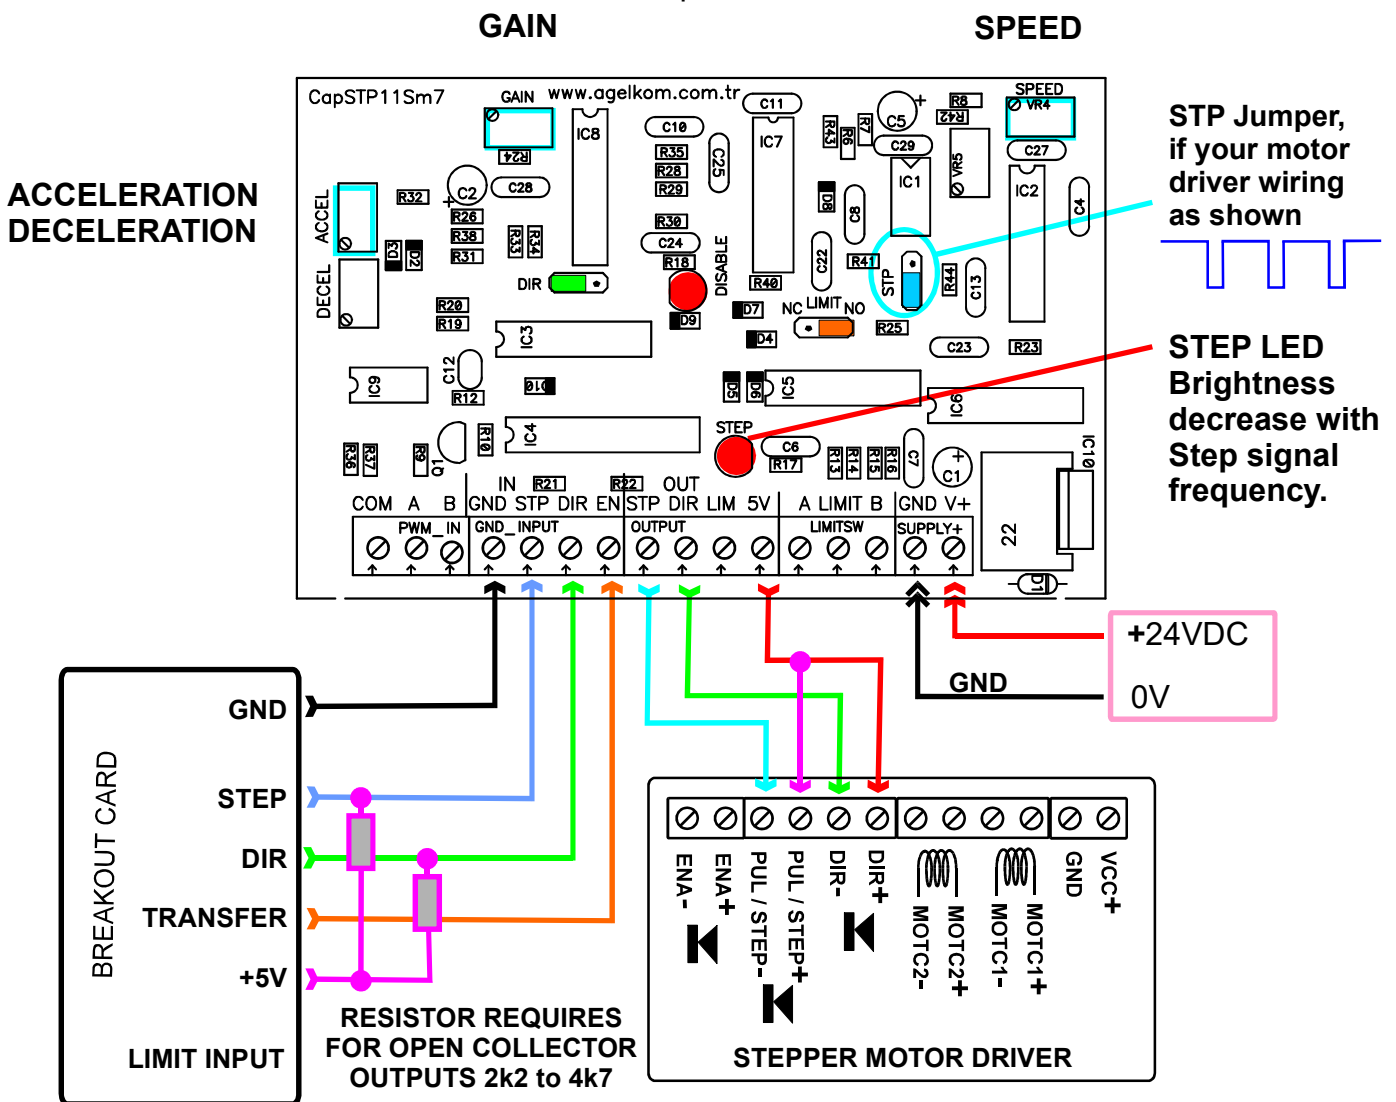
GAIN

SPEED

ACCELERATION
DECELERATION

CapSTP11Sm7

GAIN www.agelkom.com.tr

SPEED VR4

R24 IC8 C10 C11 IC7 R43 R6 R7 C5 R8 R42 C29 C27

ACCEL R32 C2 C28 R35 R28 R29 C25 IC1 VR5 IC2 C4

D3 D2 R26 R38 R31 R33 R34 R30 C24 D8 C8

DIR R18 DISABLE R40 C22 R41 STP R44 C13

DECEL R20 R19 IC3 D9 D7 NC LIMIT NO R25 C23 R23

D4

IC9 C12 R12 D10 D5 D6 IC5 IC6

R36 R37 R9 Q1 R10 IC4 STEP C6 R17 R13 R14 R15 R16 C7 C1 IC10

IN R21 R22 OUT

COM A B GND STP DIR EN STP DIR LIM 5V A LIMIT B GND V+

PWM_IN GND_INPUT OUTPUT LIMITSW SUPPLY+

22

D1

STP Jumper, if your motor driver wiring as shown

STEP LED Brightness decrease with Step signal frequency.

+24VDC

GND

0V

BREAKOUT CARD

GND

STEP

DIR

TRANSFER

+5V

LIMIT INPUT

RESISTOR REQUIRES FOR OPEN COLLECTOR OUTPUTS 2k2 to 4k7

ENA- ENA+ PUL / STEP- PUL / STEP+ DIR- DIR+ MOTC2- MOTC2+ MOTC1- MOTC1+ GND VCC+

STEPPER MOTOR DRIVER